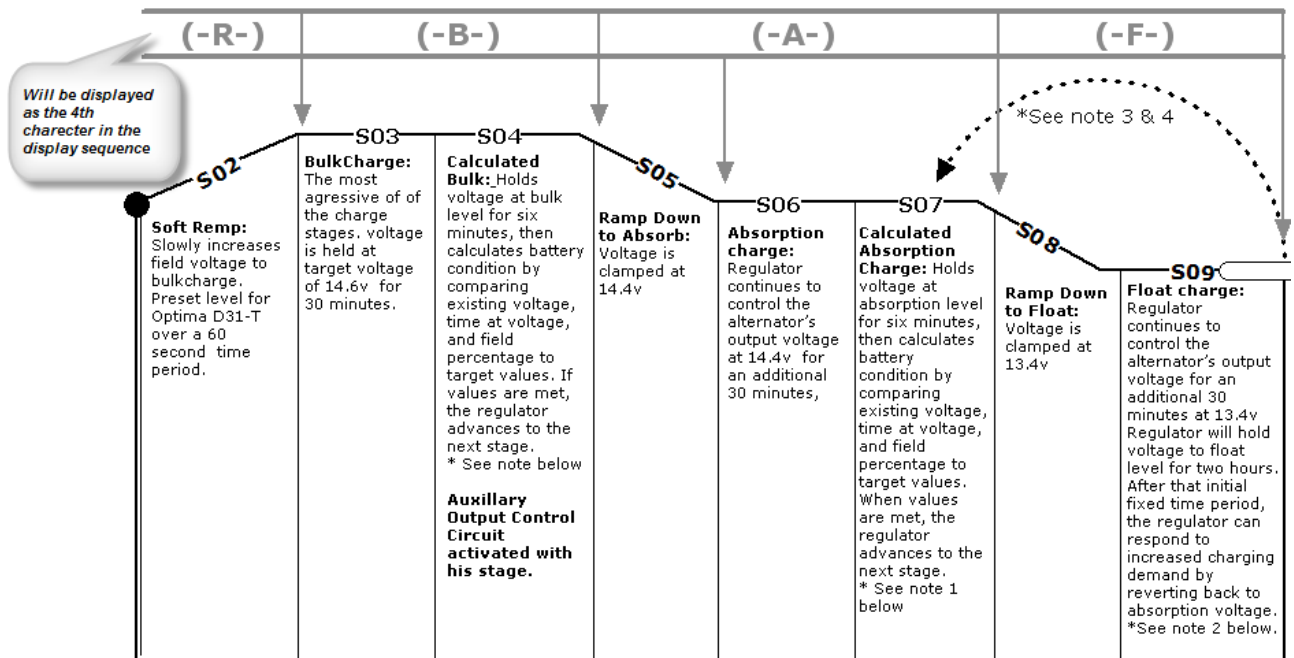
(-R-) (-B-) (-A-) (-F-)

Will be displayed as the 4th charecter in the display sequence

*See note 3 & 4

S02 S03 S04 S05 S06 S07 S08 S09

Soft Remp: Slowly increases field voltage to bulkcharge. Preset level for Optima D31-T over a 60 second time period.

BulkCharge: The most agressive of of the charge stages. voltage is held at target voltage of 14.6v for 30 minutes.

Calculated Bulk: Holds voltage at bulk level for six minutes, then calculates battery condition by comparing existing voltage, time at voltage, and field percentage to target values. If values are met, the regulator advances to the next stage. * See note below

Auxillary Output Control Circuit activated with his stage.

Ramp Down to Absorb: Voltage is clamped at 14.4v

Absorption charge: Regulator continues to control the alternator's output voltage at 14.4v for an additional 30 minutes,

Calculated Absorption Charge: Holds voltage at absorption level for six minutes, then calculates battery condition by comparing existing voltage, time at voltage, and field percentage to target values. When values are met, the regulator advances to the next stage. * See note 1 below

Ramp Down to Float: Voltage is clamped at 13.4v

Float charge: Regulator continues to control the alternator's output voltage for an additional 30 minutes at 13.4v Regulator will hold voltage to float level for two hours. After that initial fixed time period, the regulator can respond to increased charging demand by reverting back to absorption voltage. *See note 2 below.